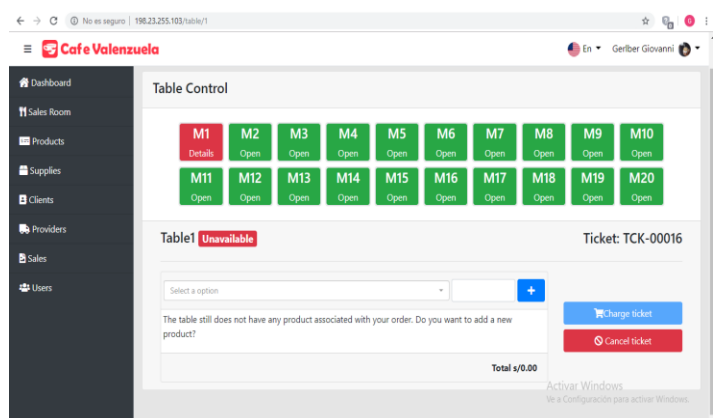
No es seguro | 198.23.255.103/table/1

Cafe Valenzuela

En Gerber Giovanni

Dashboard
Sales Room
Products
Supplies
Clients
Providers
Sales
Users

Table Control

| M1 Details | M2 Open | M3 Open | M4 Open | M5 Open | M6 Open | M7 Open | M8 Open | M9 Open | M10 Open |
|---|---|---|---|---|---|---|---|---|---|
| M11 Open | M12 Open | M13 Open | M14 Open | M15 Open | M16 Open | M17 Open | M18 Open | M19 Open | M20 Open |

Table1 Unavailable

Ticket: TCK-00016

Select a option

+

The table still does not have any product associated with your order. Do you want to add a new product?

Total s/0.00

Charge ticket

Cancel ticket

Activar Windows
Ve a Configuración para activar Windows.